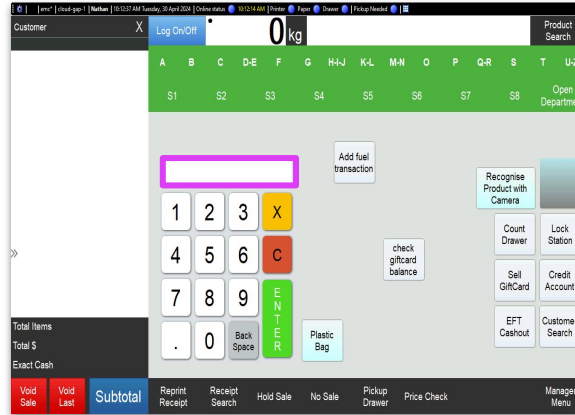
emc* | cloud-gap-1 | Nathan | 10:12:37 AM Tuesday, 30 April 2024 | Online status | 10:12:14 AM | Printer | Paper | Drawer | Pickup Needed |

Customer X

Log On/Off

0 kg

Product Search

A B C D-E F G H-I-J K-L M-N O P Q-R S T U-

S1 S2 S3 S4 S5 S6 S7 S8 Open Departm

Add fuel transaction

Recognise Product with Camera

1 2 3 X

Count Drawer

Lock Station

4 5 6 C

check giftcard balance

7 8 9 ENTER

Sell GiftCard

Credit Account

EFT Cashout

Customer Search

. 0 Back Space

Plastic Bag

»

Total Items

Total $

Exact Cash

Void Sale

Void Last

Subtotal

Reprint Receipt

Receipt Search

Hold Sale

No Sale

Pickup Drawer

Price Check

Manager Menu